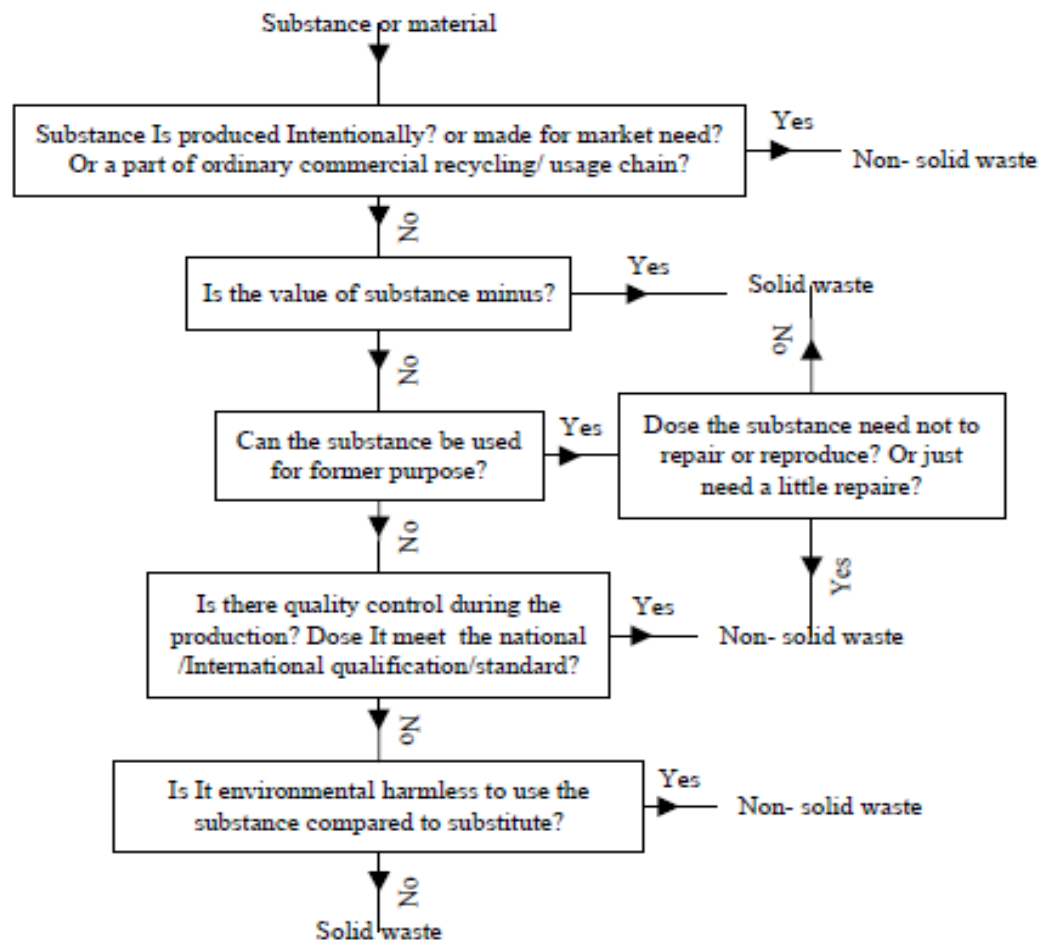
Substance or material

Substance Is produced Intentionally? or made for market need? Or a part of ordinary commercial recycling/ usage chain?

Yes

Non- solid waste

No

Is the value of substance minus?

Yes

Solid waste

No

No

Can the substance be used for former purpose?

Yes

Dose the substance need not to repair or reproduce? Or just need a little repaire?

No

Yes

Is there quality control during the production? Dose It meet the national /International qualification/standard?

Yes

Non- solid waste

No

Is It environmental harmless to use the substance compared to substitute?

Yes

Non- solid waste

No

Solid waste